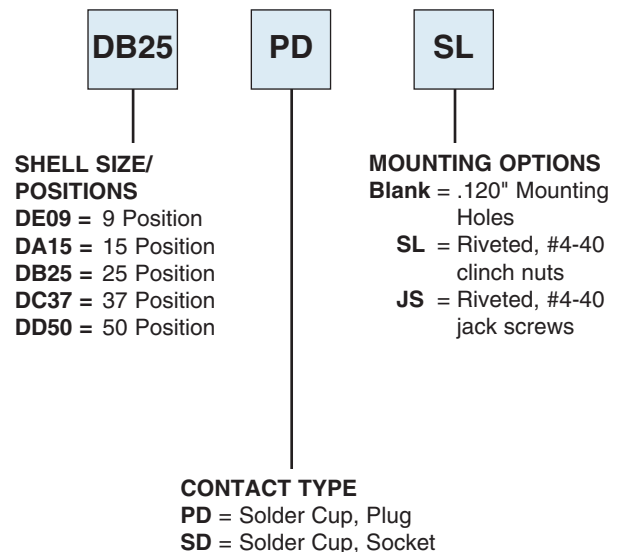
DB25

PD

SL

SHELL SIZE/ POSITIONS
DE09 = 9 Position
DA15 = 15 Position
DB25 = 25 Position
DC37 = 37 Position
DD50 = 50 Position

MOUNTING OPTIONS
Blank = .120" Mounting Holes
SL = Riveted, #4-40 clinch nuts
JS = Riveted, #4-40 jack screws

CONTACT TYPE
PD = Solder Cup, Plug
SD = Solder Cup, Socket